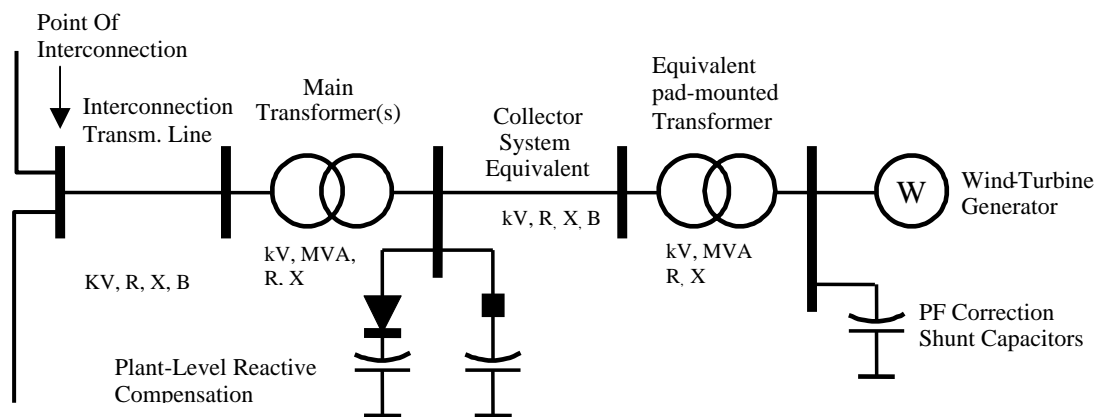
Point Of Interconnection

Interconnection Transm. Line

Main Transformer(s)

Collector System Equivalent

Equivalent pad-mounted Transformer

W

Wind-Turbine Generator

kV, R, X, B

kV, MVA, R. X

kV, MVA R, X

KV, R, X, B

PF Correction Shunt Capacitors

Plant-Level Reactive Compensation